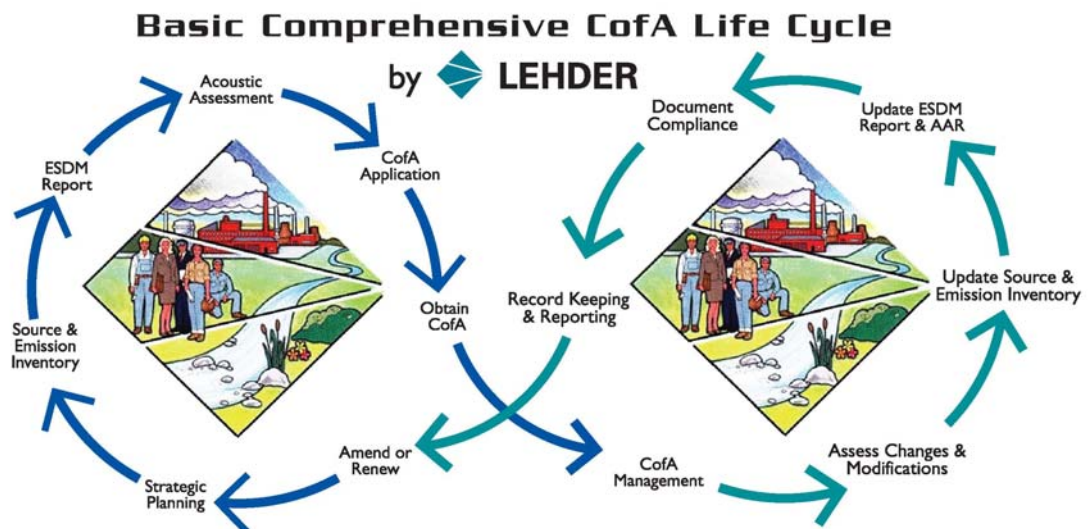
Basic Comprehensive CofA Life Cycle

by LEHDER

Acoustic Assessment

CofA Application

Obtain CofA

CofA Management

Amend or Renew

Strategic Planning

Source & Emission Inventory

ESDM Report

Document Compliance

Update ESDM Report & AAR

Update Source & Emission Inventory

Assess Changes & Modifications

Record Keeping & Reporting